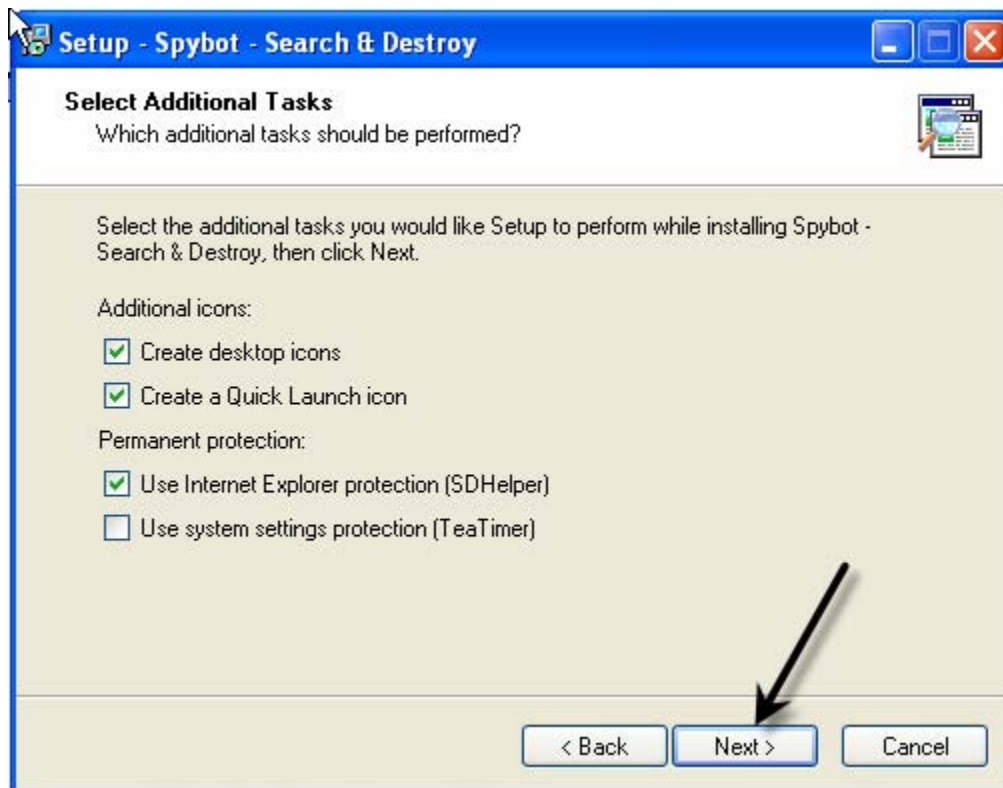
Setup - Spybot - Search & Destroy

Select Additional Tasks
Which additional tasks should be performed?

Select the additional tasks you would like Setup to perform while installing Spybot - Search & Destroy, then click Next.

Additional icons:

Create desktop icons

Create a Quick Launch icon

Permanent protection:

Use Internet Explorer protection (SDHelper)

Use system settings protection (TeaTimer)

< Back

Next >

Cancel